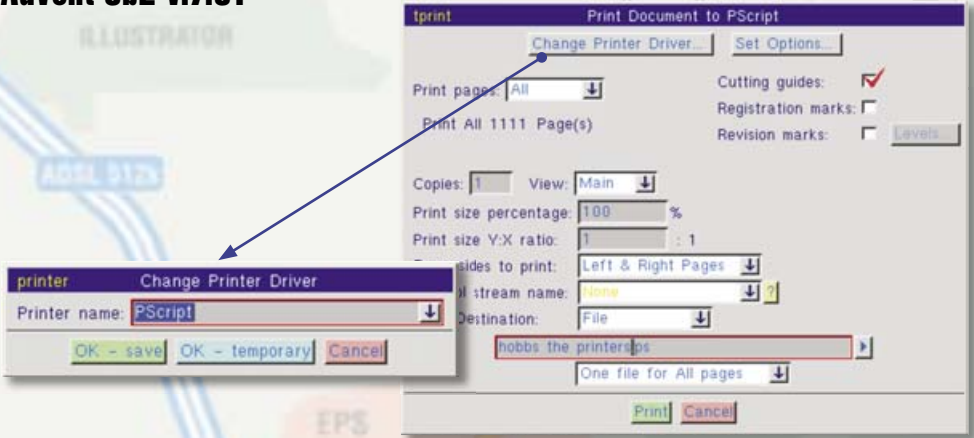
ILLUSTRATOR

AOSL 312s

EPS

tprint Print Document to PScript

Change Printer Driver... Set Options...

Print pages: All

Print All 1111 Page(s)

Cutting guides:

Registration marks:

Revision marks: Levels...

Copies: 1 View: Main

Print size percentage: 100 %

Print size Y:X ratio: 1 : 1

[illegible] sides to print: Left & Right Pages

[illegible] stream name: None ?

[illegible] Destination: File

hobbs the printers.ps

One file for All pages

Print Cancel

printer Change Printer Driver

Printer name: PScript

OK - save OK - temporary Cancel